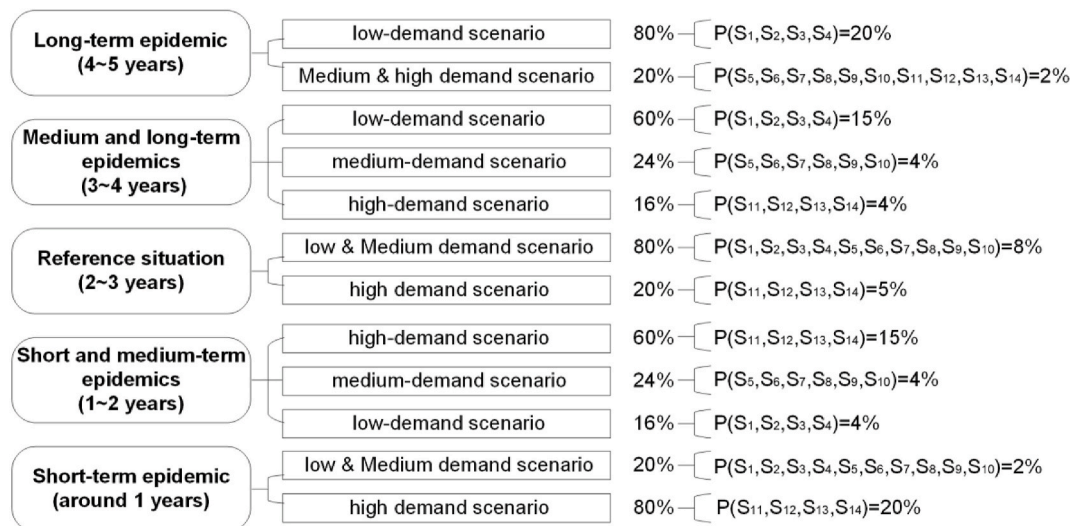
Long-term epidemic (4~5 years)

low-demand scenario

80% $P(S_1,S_2,S_3,S_4)=20\%$

Medium & high demand scenario

20% $P(S_5,S_6,S_7,S_8,S_9,S_{10},S_{11},S_{12},S_{13},S_{14})=2\%$

Medium and long-term epidemics (3~4 years)

low-demand scenario

60% $P(S_1,S_2,S_3,S_4)=15\%$

medium-demand scenario

24% $P(S_5,S_6,S_7,S_8,S_9,S_{10})=4\%$

high-demand scenario

16% $P(S_{11},S_{12},S_{13},S_{14})=4\%$

Reference situation (2~3 years)

low & Medium demand scenario

80% $P(S_1,S_2,S_3,S_4,S_5,S_6,S_7,S_8,S_9,S_{10})=8\%$

high demand scenario

20% $P(S_{11},S_{12},S_{13},S_{14})=5\%$

Short and medium-term epidemics (1~2 years)

high-demand scenario

60% $P(S_{11},S_{12},S_{13},S_{14})=15\%$

medium-demand scenario

24% $P(S_5,S_6,S_7,S_8,S_9,S_{10})=4\%$

low-demand scenario

16% $P(S_1,S_2,S_3,S_4)=4\%$

Short-term epidemic (around 1 years)

low & Medium demand scenario

20% $P(S_1,S_2,S_3,S_4,S_5,S_6,S_7,S_8,S_9,S_{10})=2\%$

high demand scenario

80% $P(S_{11},S_{12},S_{13},S_{14})=20\%$